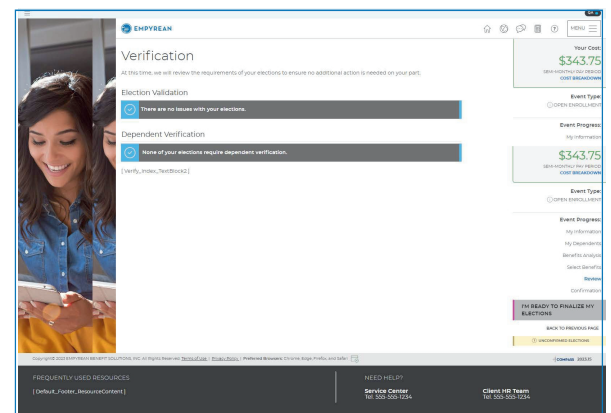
EMPYREAN

MENU

Verification

At this time, we will review the requirements of your elections to ensure no additional action is needed on your part.

Election Validation

There are no issues with your elections.

Dependent Verification

None of your elections require dependent verification.

[Verify_Index_TextBlock2]

Your Cost:
$343.75
SEMI-MONTHLY PAY PERIOD
COST BREAKDOWN

Event Type:
OPEN ENROLLMENT

Event Progress:
My Information

$343.75
SEMI-MONTHLY PAY PERIOD
COST BREAKDOWN

Event Type:
OPEN ENROLLMENT

Event Progress:
My Information
My Dependents
Benefits Analysis
Select Benefits
Review
Confirmation

I'M READY TO FINALIZE MY ELECTIONS

BACK TO PREVIOUS PAGE

UNCONFIRMED ELECTIONS

Copyright © 2022 EMPYREAN BENEFIT SOLUTIONS, INC. All Rights Reserved. Terms of Use | Privacy Policy | Preferred Browsers: Chrome, Edge, Firefox, and Safari

COMPASS 38835

FREQUENTLY USED RESOURCES
[Default_Footer_ResourceContent]

NEED HELP?
Service Center
Tel: 555-555-1234

Client HR Team
Tel: 555-555-1234